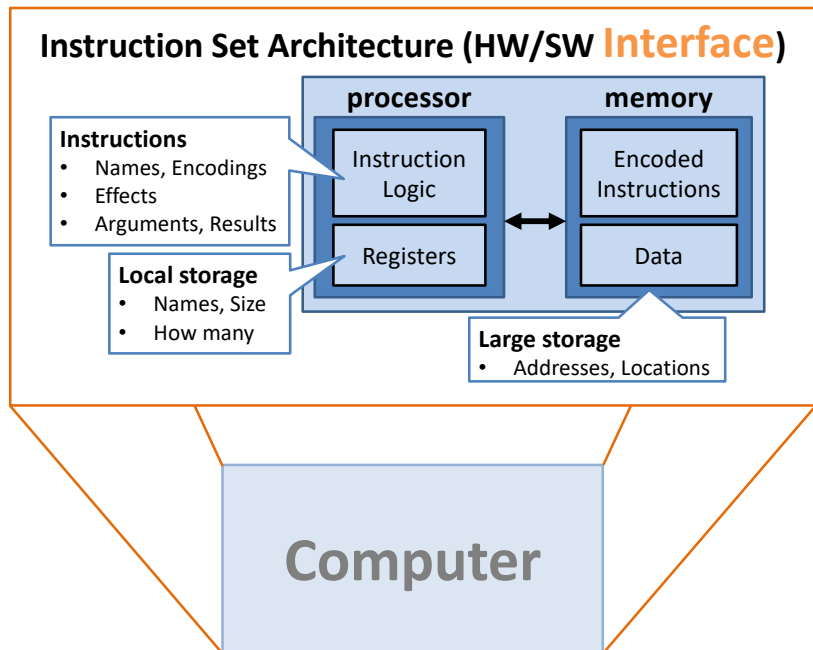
Instruction Set Architecture (HW/SW Interface)

processor

memory

Instructions
• Names, Encodings
• Effects
• Arguments, Results

Instruction Logic

Registers

Encoded Instructions

Data

Local storage
• Names, Size
• How many

Large storage
• Addresses, Locations

Computer